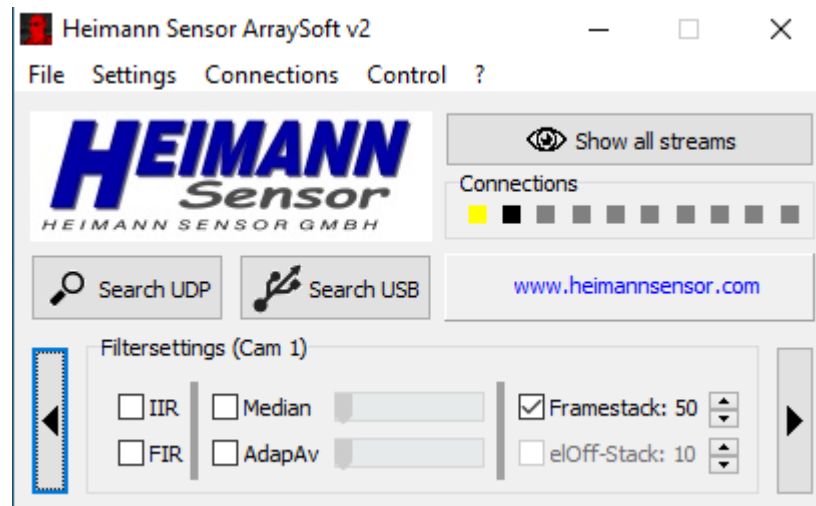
Heimann Sensor ArraySoft v2

File Settings Connections Control ?

HEIMANN Sensor
HEIMANN SENSOR GMBH

Show all streams

Connections

Search UDP

Search USB

www.heimannsensor.com

Filtersettings (Cam 1)

IIR
FIR
Median
AdapAv
Framestack: 50
elOff-Stack: 10